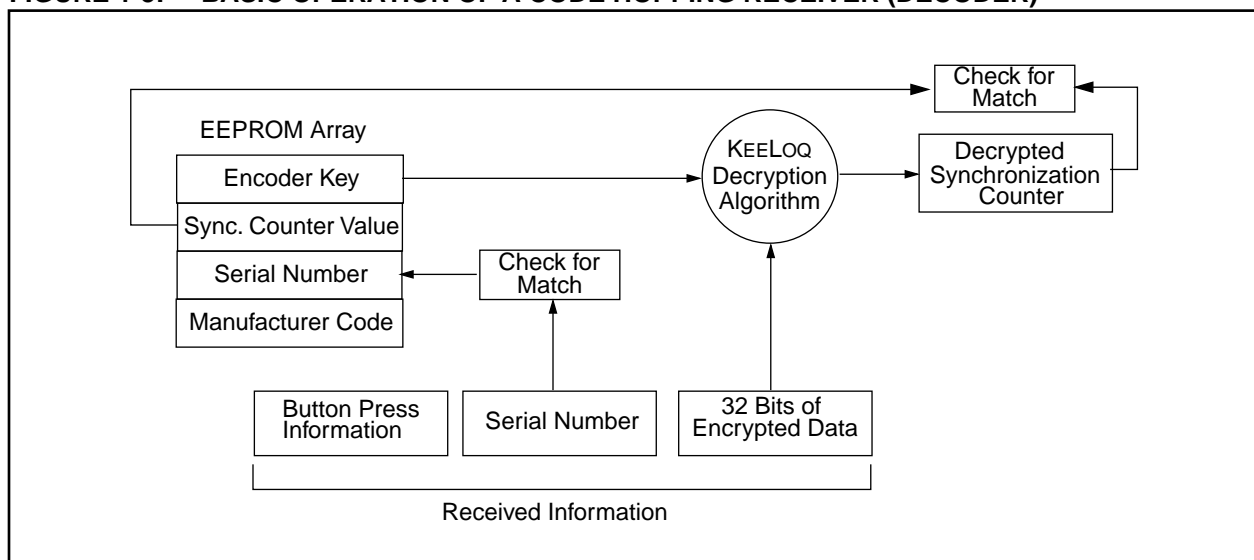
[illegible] BASIC OPERATION OF A CODE HOPPING RECEIVER (DECODER)

Check for Match

EEPROM Array

Encoder Key

Sync. Counter Value

Serial Number

Manufacturer Code

KEELOQ Decryption Algorithm

Decrypted Synchronization Counter

Check for Match

Button Press Information

Serial Number

32 Bits of Encrypted Data

Received Information